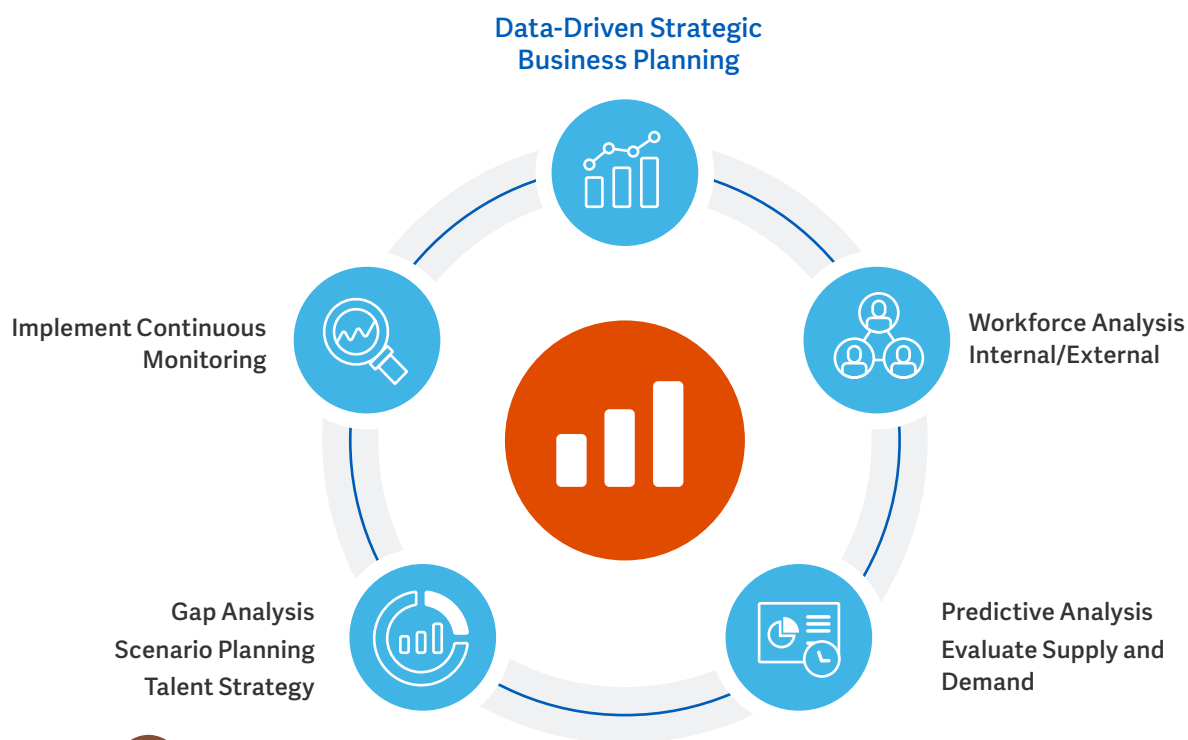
Data-Driven Strategic Business Planning

Workforce Analysis Internal/External

Predictive Analysis
Evaluate Supply and Demand

Gap Analysis
Scenario Planning
Talent Strategy

Implement Continuous Monitoring